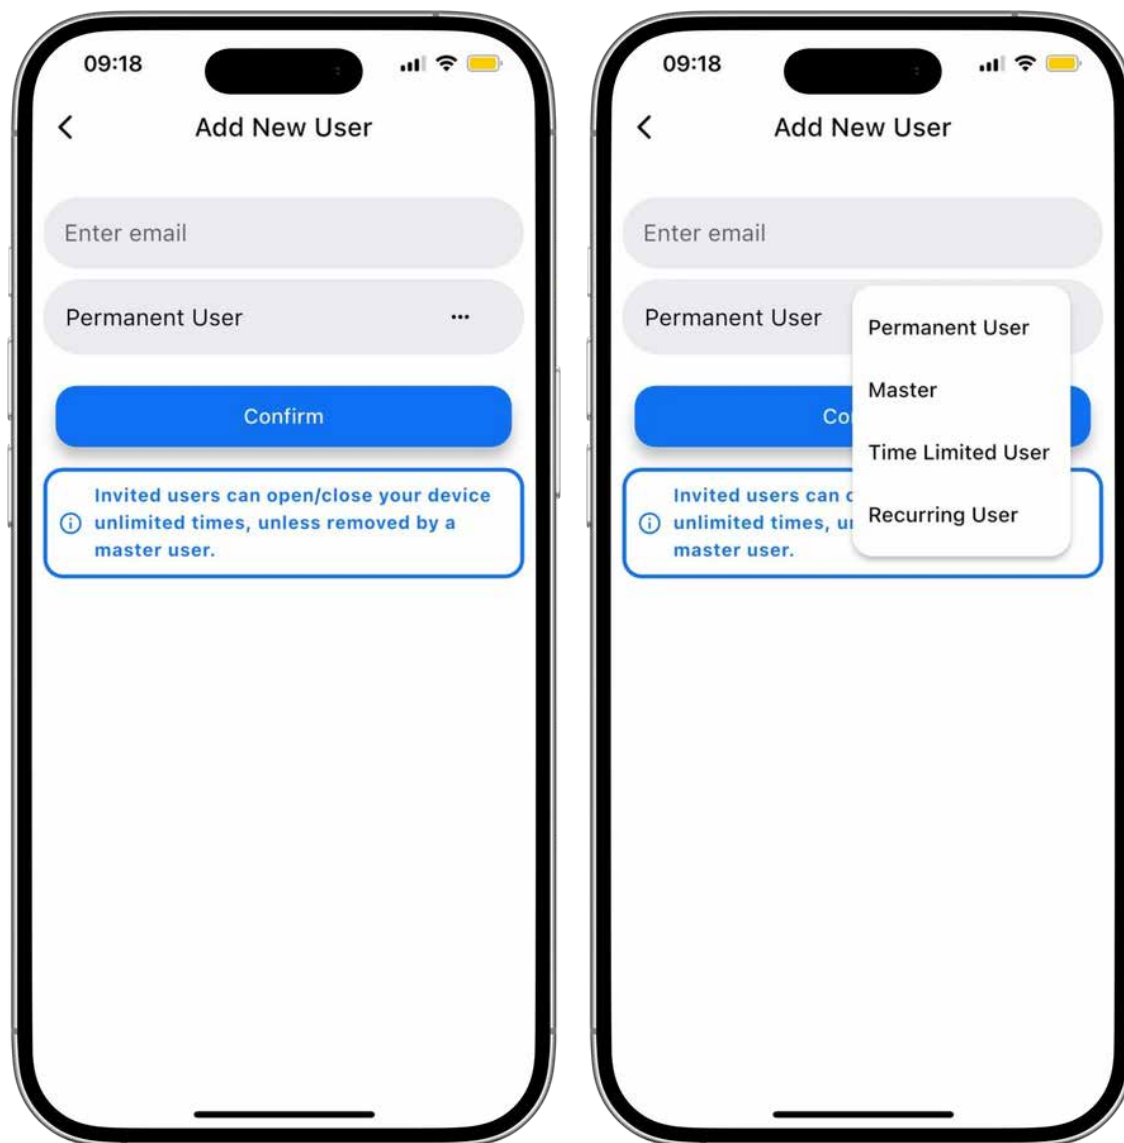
09:18

Add New User

Enter email

Permanent User

Confirm

Invited users can open/close your device unlimited times, unless removed by a master user.

09:18

Add New User

Enter email

Permanent User

Permanent User

Master

Time Limited User

Recurring User

Co

Invited users can c unlimited times, u master user.